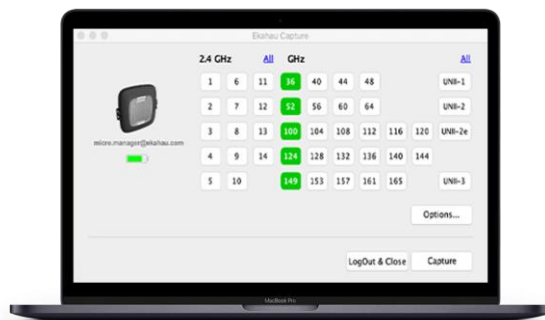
Ekahau Capture

2.4 GHz All
GHz All

1 6 11
2 7 12
3 8 13
4 9 14
5 10

36 40 44 48 UNII-1
52 56 60 64 UNII-2
100 104 108 112 116 120 UNII-2e
124 128 132 136 140 144
149 153 157 161 165 UNII-3

micro.manager@ekahau.com

Options...

LogOut & Close
Capture

MacBook Pro